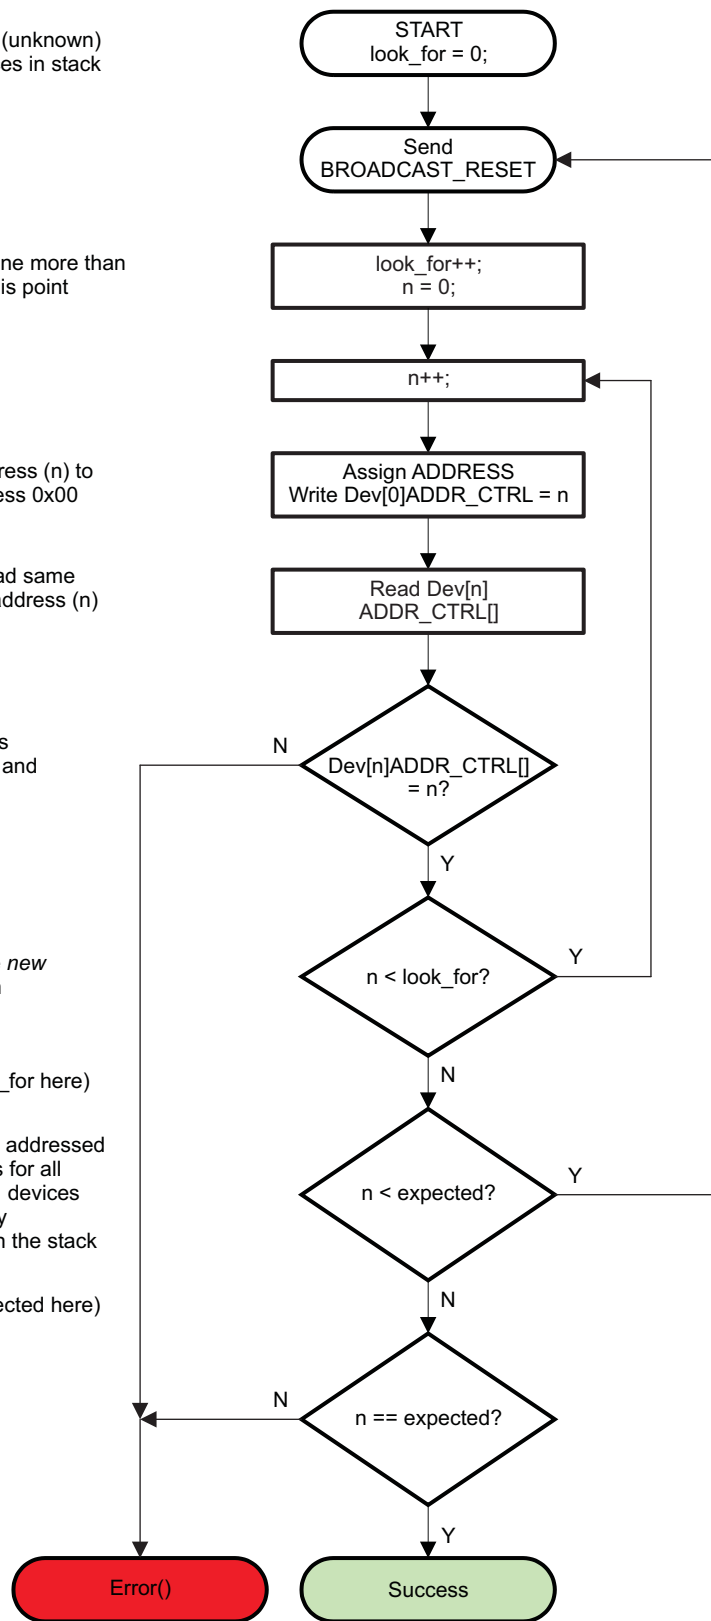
(unknown)
es in stack

ne more than
is point

ress (n) to
ss 0x00

ad same
ddress (n)

s
and

new
n

_for here)

addressed
s for all
devices
y
n the stack

cted here)

START
look_for = 0;

Send
BROADCAST_RESET

look_for++;
n = 0;

n++;

Assign ADDRESS
Write Dev[0]ADDR_CTRL = n

Read Dev[n]
ADDR_CTRL[]

N

Dev[n]ADDR_CTRL[]
= n?

Y

n < look_for?

Y

N

n < expected?

Y

N

N

n == expected?

Y

Error()

Success